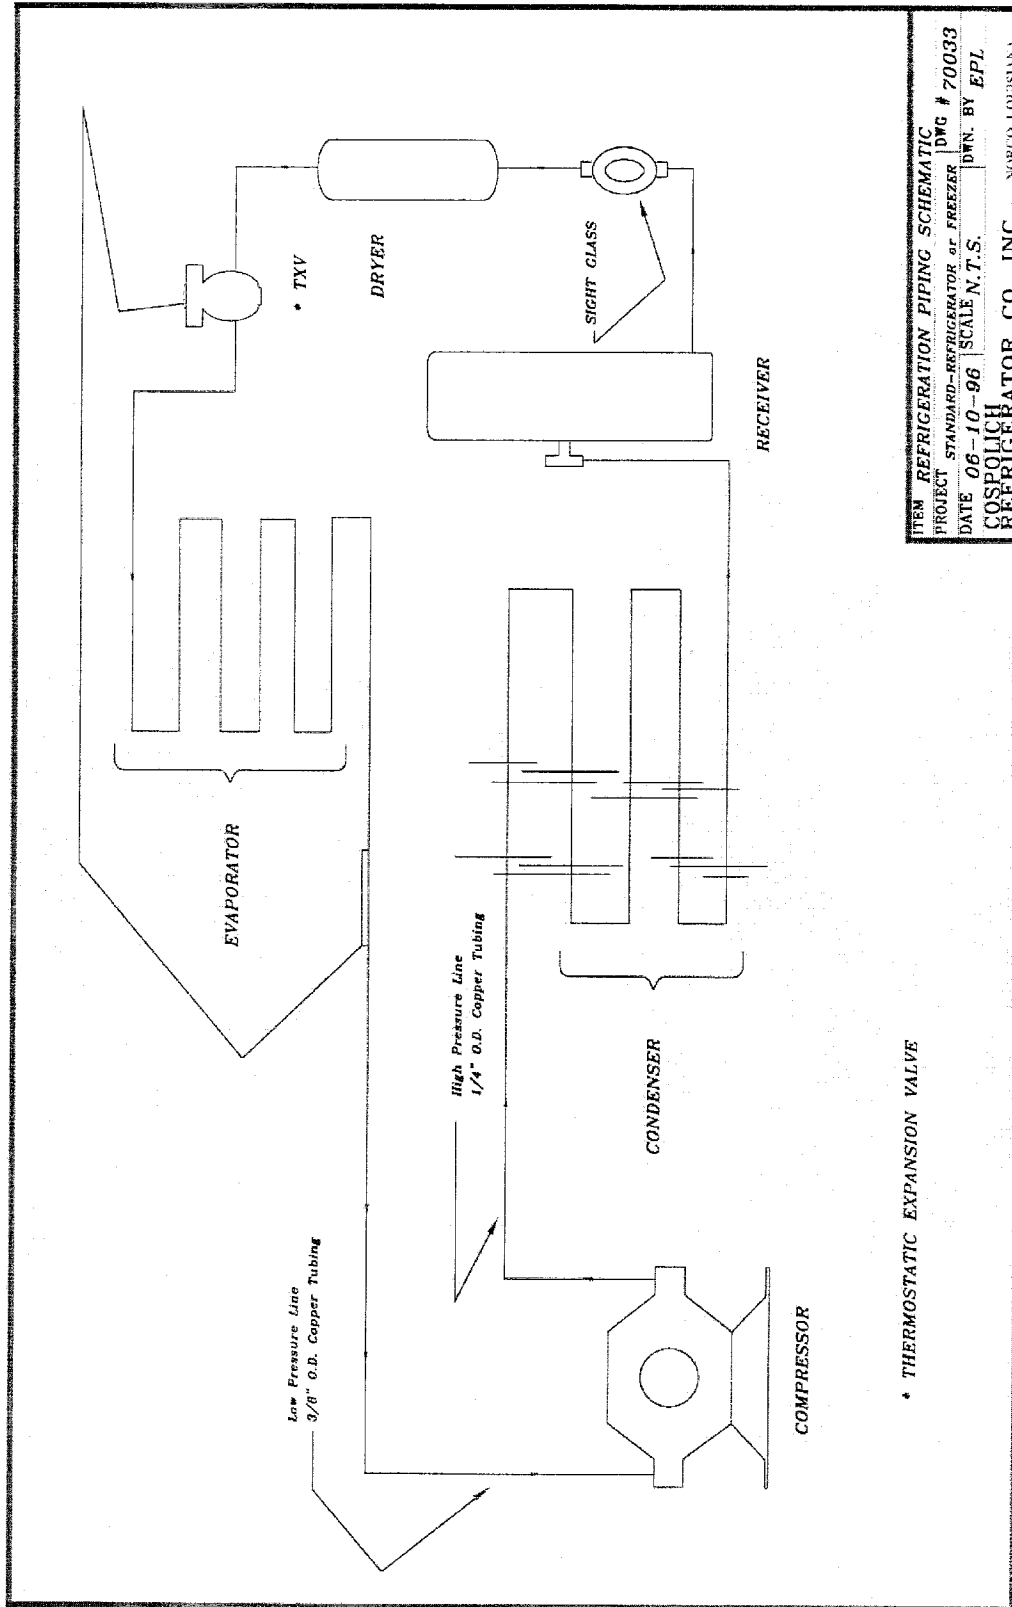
TXV

DRYER

SIGHT GLASS

RECEIVER

EVAPORATOR

High Pressure Line
1/4" O.D. Copper Tubing

CONDENSER

Low Pressure Line
3/8" O.D. Copper Tubing

COMPRESSOR

* THERMOSTATIC EXPANSION VALVE

| ITEM REFRIGERATION PIPING SCHEMATIC | | DWG # 70033 |
|---|---|---|
| PROJECT STANDARD-REFRIGERATOR or FREEZER | | |
| DATE 06-10-96 | SCALE N.T.S. | DWN. BY EPL |

COSPOLICH REFRIGERATOR CO., INC. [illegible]